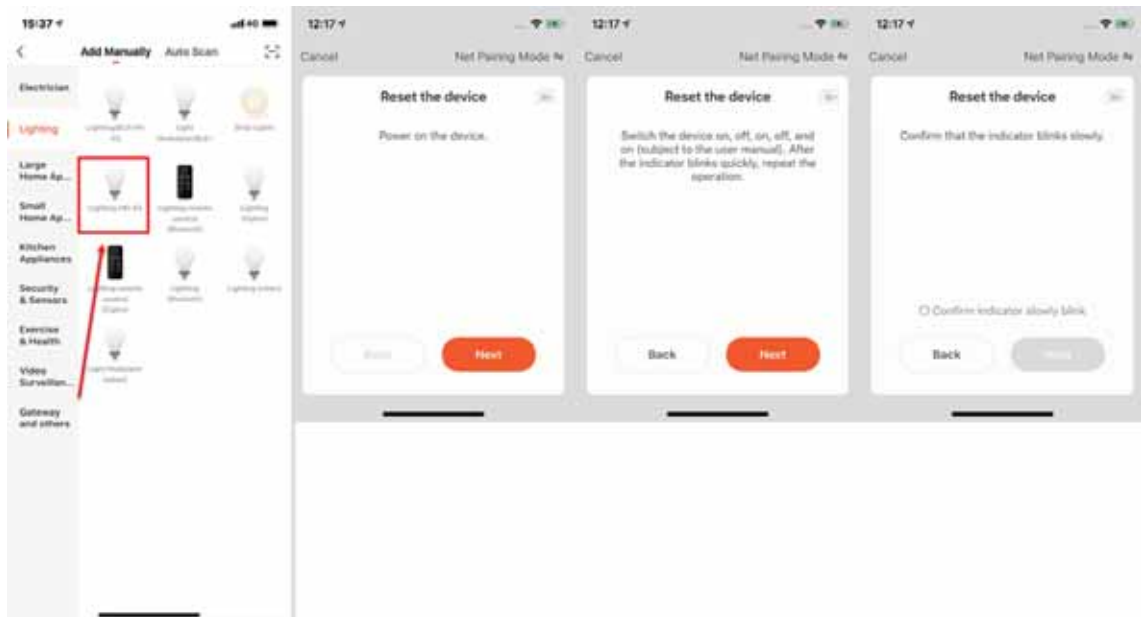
15:37

<

Add Manually Auto Scan

Electrician

Lighting

Large Home Ap...

Small Home Ap...

Kitchen Appliances

Security & Sensors

Exercise & Health

Video Surveillan...

Gateway and others

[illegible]

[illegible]

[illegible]

Lighting (Wi-Fi)

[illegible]

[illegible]

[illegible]

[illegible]

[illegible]

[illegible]

12:17

Cancel

Net Pairing Mode

Reset the device

Power on the device.

Back

Next

12:17

Cancel

Net Pairing Mode

Reset the device

Switch the device on, off, on, off, and on (subject to the user manual). After the indicator blinks quickly, repeat the operation.

Back

Next

12:17

Cancel

Net Pairing Mode

Reset the device

Confirm that the indicator blinks slowly.

Confirm indicator slowly blink

Back

Next